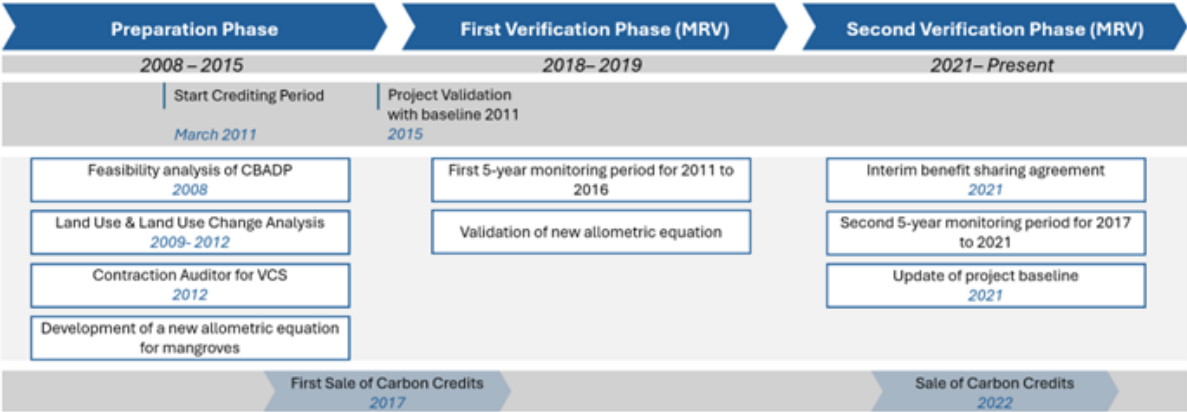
Preparation Phase
2008 – 2015

First Verification Phase (MRV)
2018– 2019

Second Verification Phase (MRV)
2021– Present

Start Crediting Period
March 2011

Project Validation with baseline 2011
2015

Feasibility analysis of CBADP
2008

Land Use & Land Use Change Analysis
2009- 2012

Contraction Auditor for VCS
2012

Development of a new allometric equation for mangroves

First 5-year monitoring period for 2011 to 2016

Validation of new allometric equation

Interim benefit sharing agreement
2021

Second 5-year monitoring period for 2017 to 2021

Update of project baseline
2021

First Sale of Carbon Credits
2017

Sale of Carbon Credits
2022